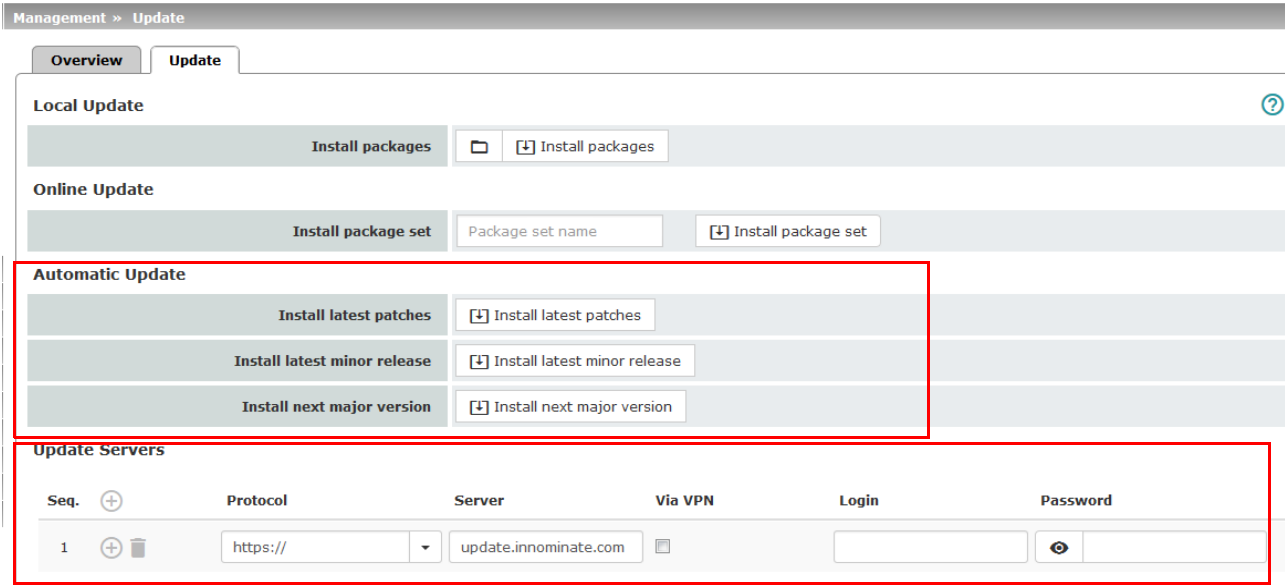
Management » Update

Overview | Update

Local Update

Install packages | Install packages

Online Update

Install package set | Package set name | Install package set

Automatic Update

Install latest patches | Install latest patches

Install latest minor release | Install latest minor release

Install next major version | Install next major version

Update Servers

| Seq. | Protocol | Server | Via VPN | Login | Password |
|---|---|---|---|---|---|
| 1 | https:// | update.innominate.com | | | |